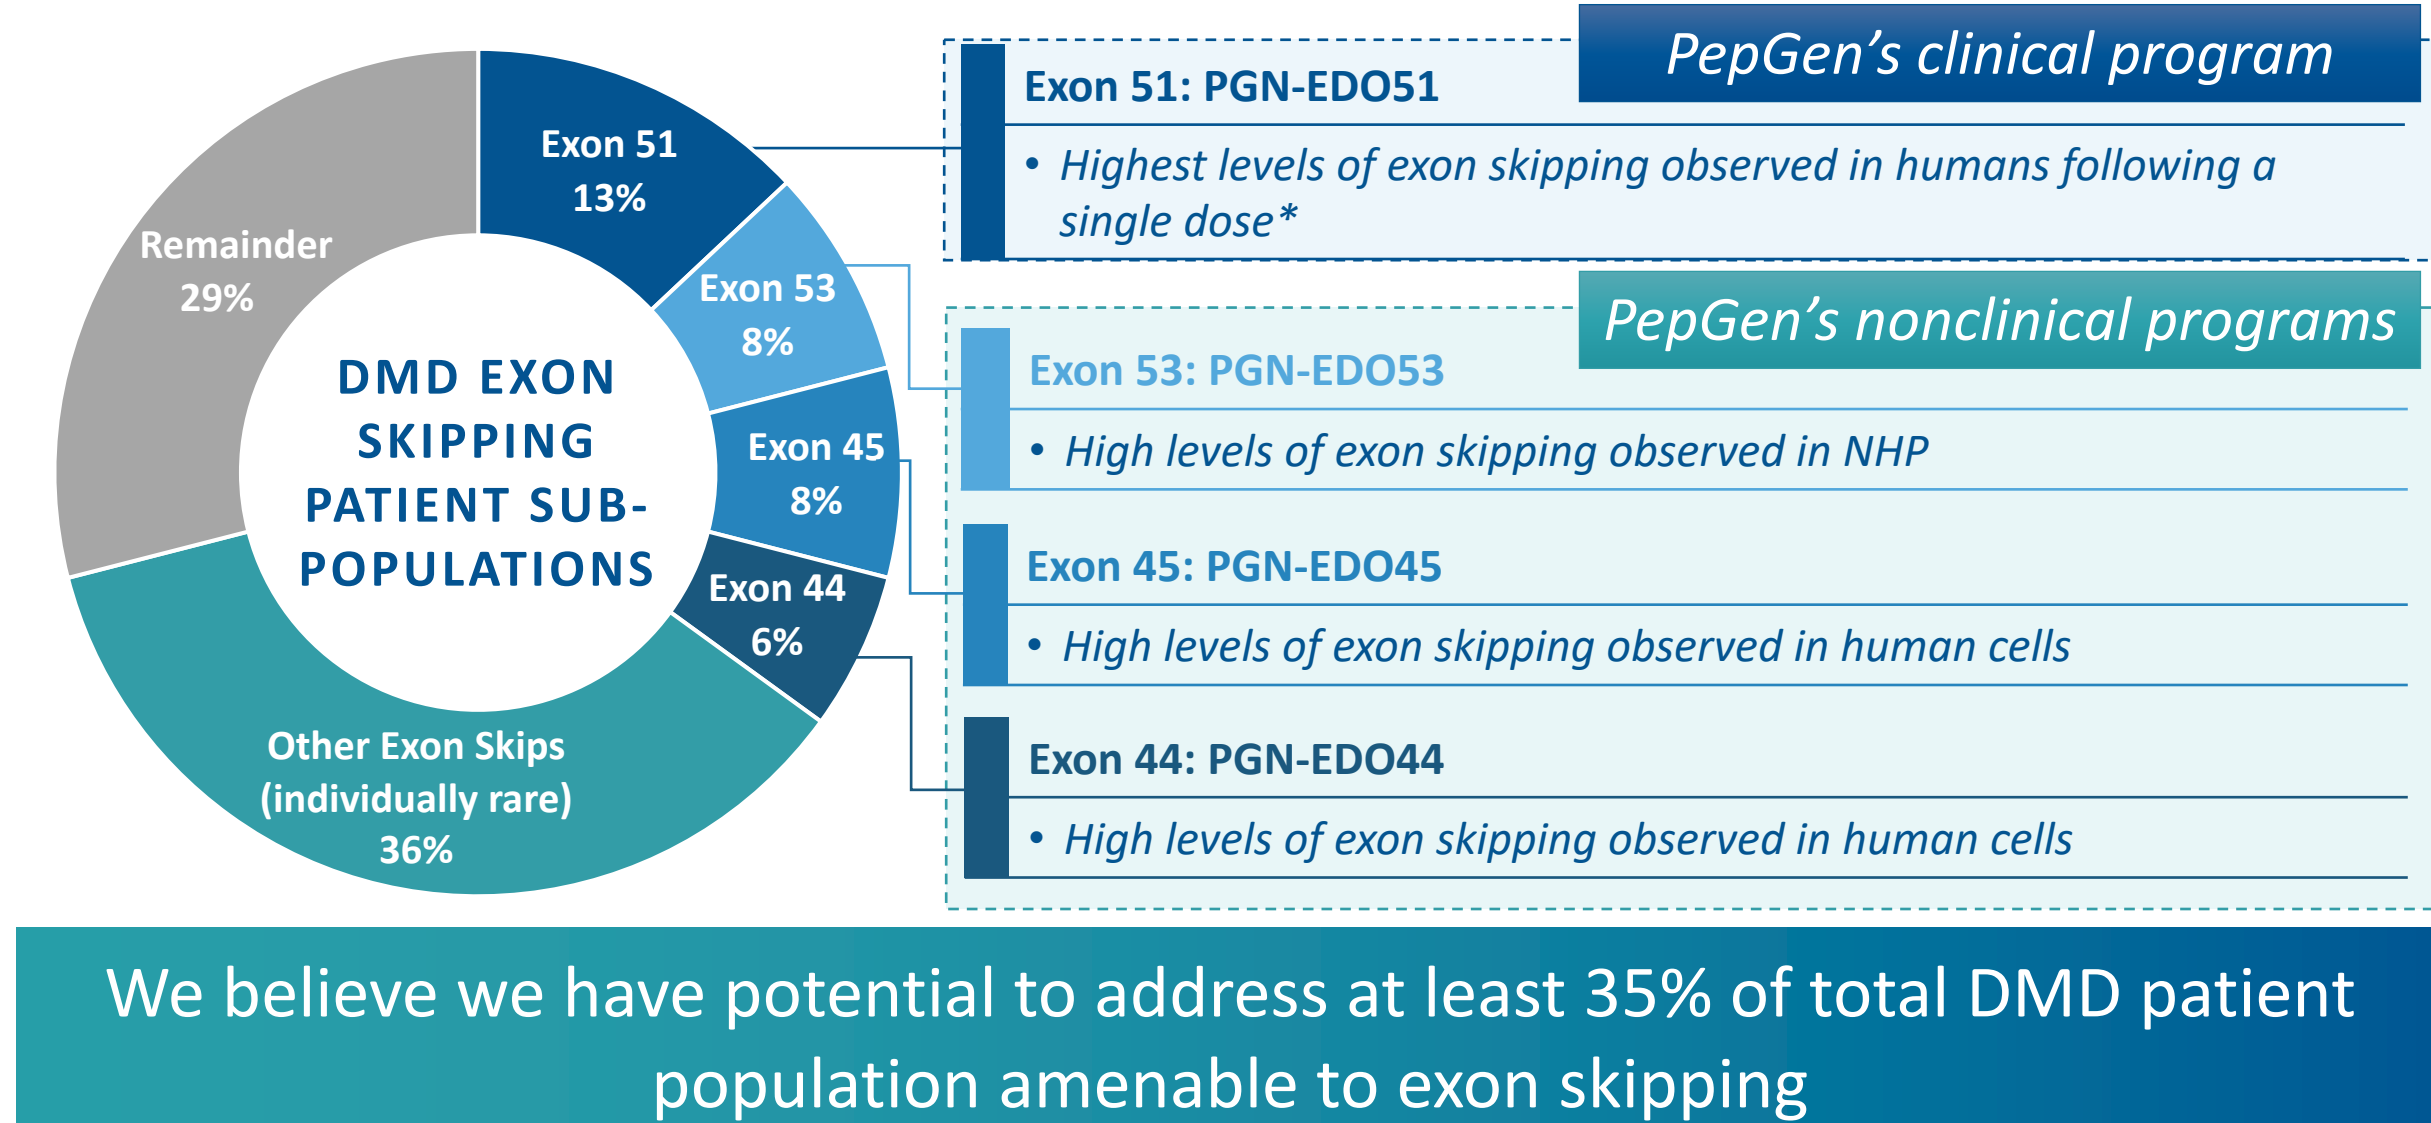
Exon 51
13%

Exon 53
8%

Exon 45
8%

Exon 44
6%

Other Exon Skips (individually rare)
36%

Remainder
29%

DMD EXON SKIPPING PATIENT SUB-POPULATIONS

PepGen's clinical program

Exon 51: PGN-EDO51

• Highest levels of exon skipping observed in humans following a single dose*

PepGen's nonclinical programs

Exon 53: PGN-EDO53

• High levels of exon skipping observed in NHP

Exon 45: PGN-EDO45

• High levels of exon skipping observed in human cells

Exon 44: PGN-EDO44

• High levels of exon skipping observed in human cells

We believe we have potential to address at least 35% of total DMD patient population amenable to exon skipping